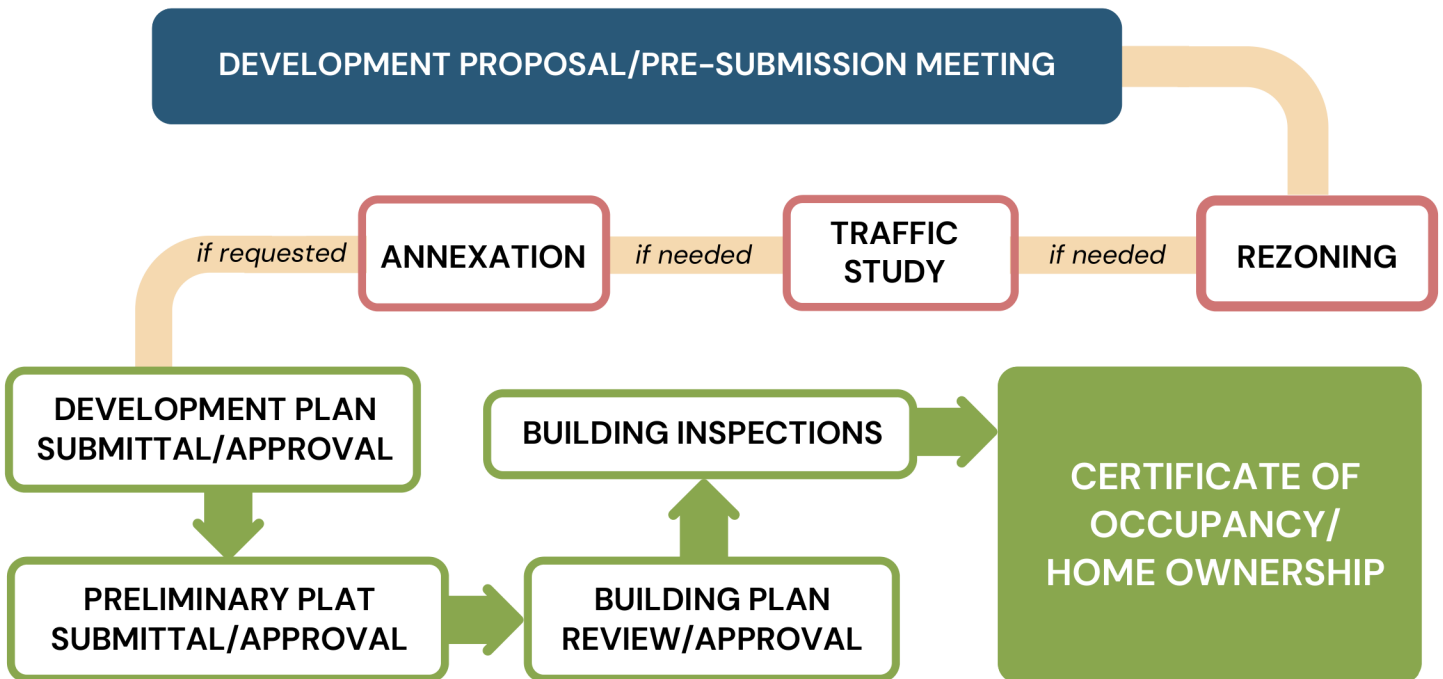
DEVELOPMENT PROPOSAL/PRE-SUBMISSION MEETING

REZONING

if needed

TRAFFIC STUDY

if needed

ANNEXATION

if requested

DEVELOPMENT PLAN SUBMITTAL/APPROVAL

PRELIMINARY PLAT SUBMITTAL/APPROVAL

BUILDING PLAN REVIEW/APPROVAL

BUILDING INSPECTIONS

CERTIFICATE OF OCCUPANCY/ HOME OWNERSHIP